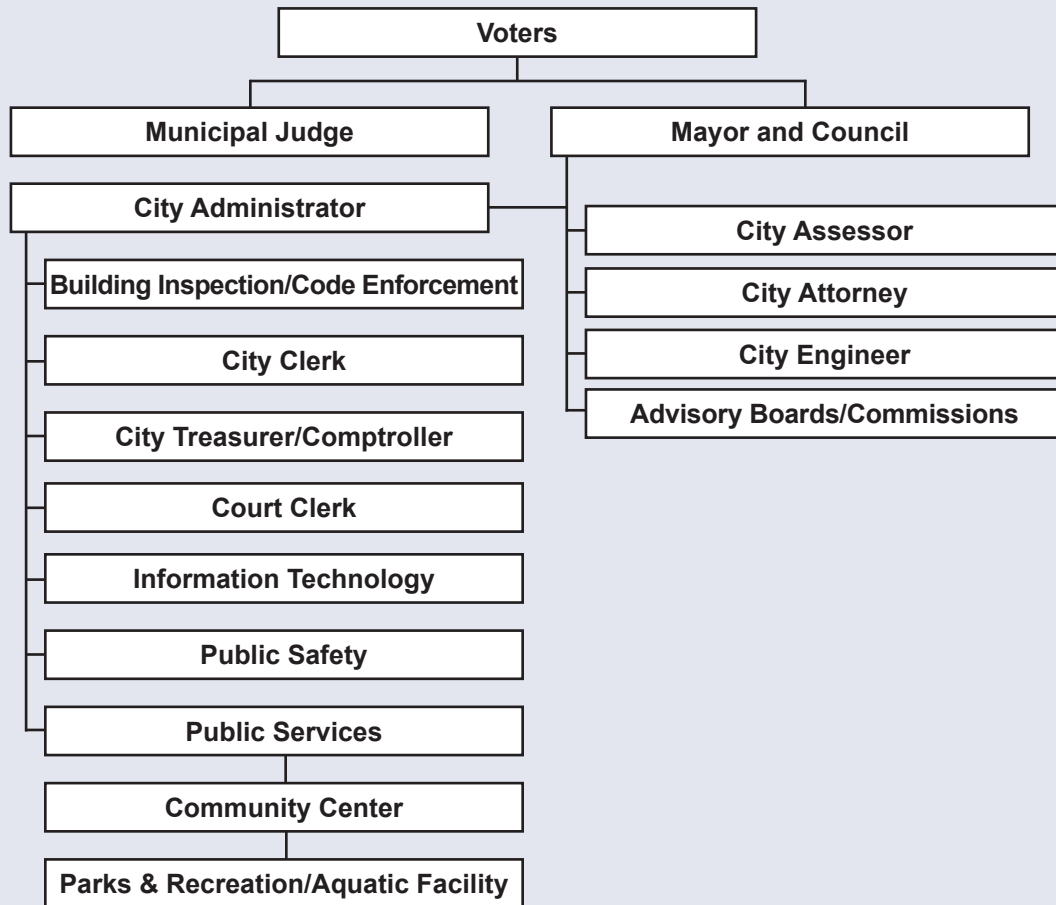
Voters

Municipal Judge

Mayor and Council

City Administrator

City Assessor

City Attorney

City Engineer

Advisory Boards/Commissions

Building Inspection/Code Enforcement

City Clerk

City Treasurer/Comptroller

Court Clerk

Information Technology

Public Safety

Public Services

Community Center

Parks & Recreation/Aquatic Facility